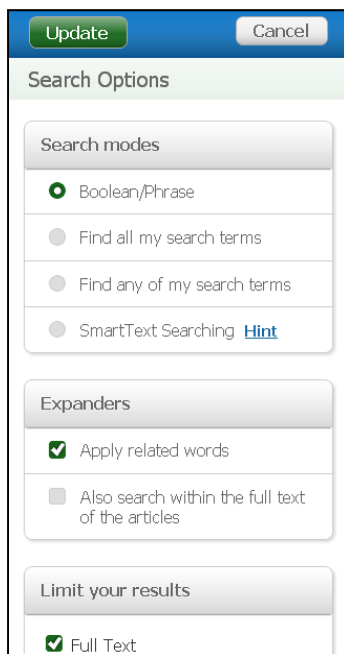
Update

Cancel

Search Options

Search modes

Boolean/Phrase

Find all my search terms

Find any of my search terms

SmartText Searching Hint

Expanders

Apply related words

Also search within the full text of the articles

Limit your results

Full Text